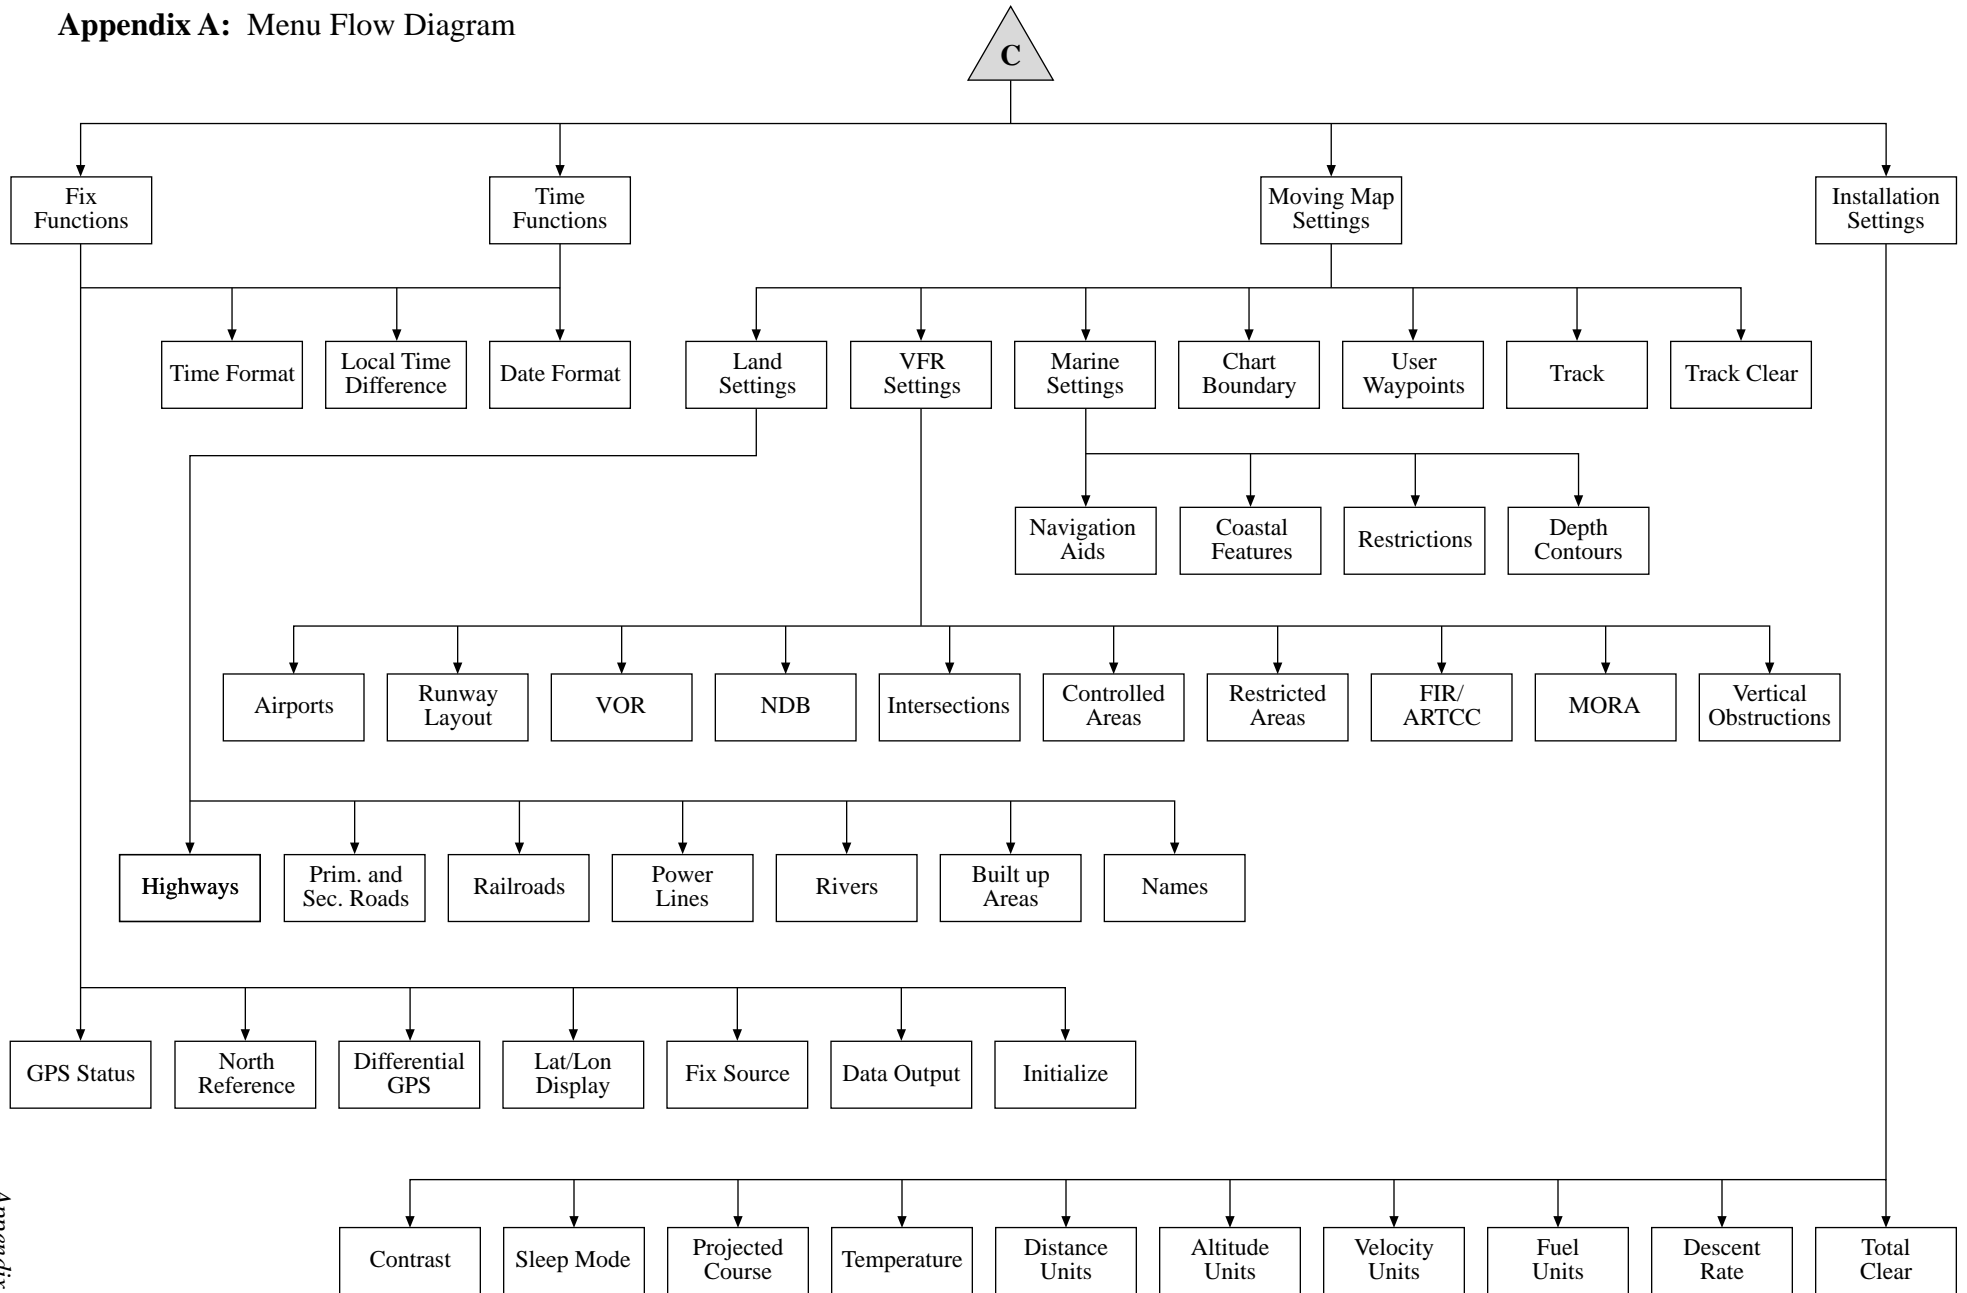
**Appendix A:** Menu Flow Diagram

C

Fix Functions

Time Functions

Moving Map Settings

Installation Settings

Time Format

Local Time Difference

Date Format

Land Settings

VFR Settings

Marine Settings

Chart Boundary

User Waypoints

Track

Track Clear

Navigation Aids

Coastal Features

Restrictions

Depth Contours

Airports

Runway Layout

VOR

NDB

Intersections

Controlled Areas

Restricted Areas

FIR/ ARTCC

MORA

Vertical Obstructions

Highways

Prim. and Sec. Roads

Railroads

Power Lines

Rivers

Built up Areas

Names

GPS Status

North Reference

Differential GPS

Lat/Lon Display

Fix Source

Data Output

Initialize

Contrast

Sleep Mode

Projected Course

Temperature

Distance Units

Altitude Units

Velocity Units

Fuel Units

Descent Rate

Total Clear

Appendix